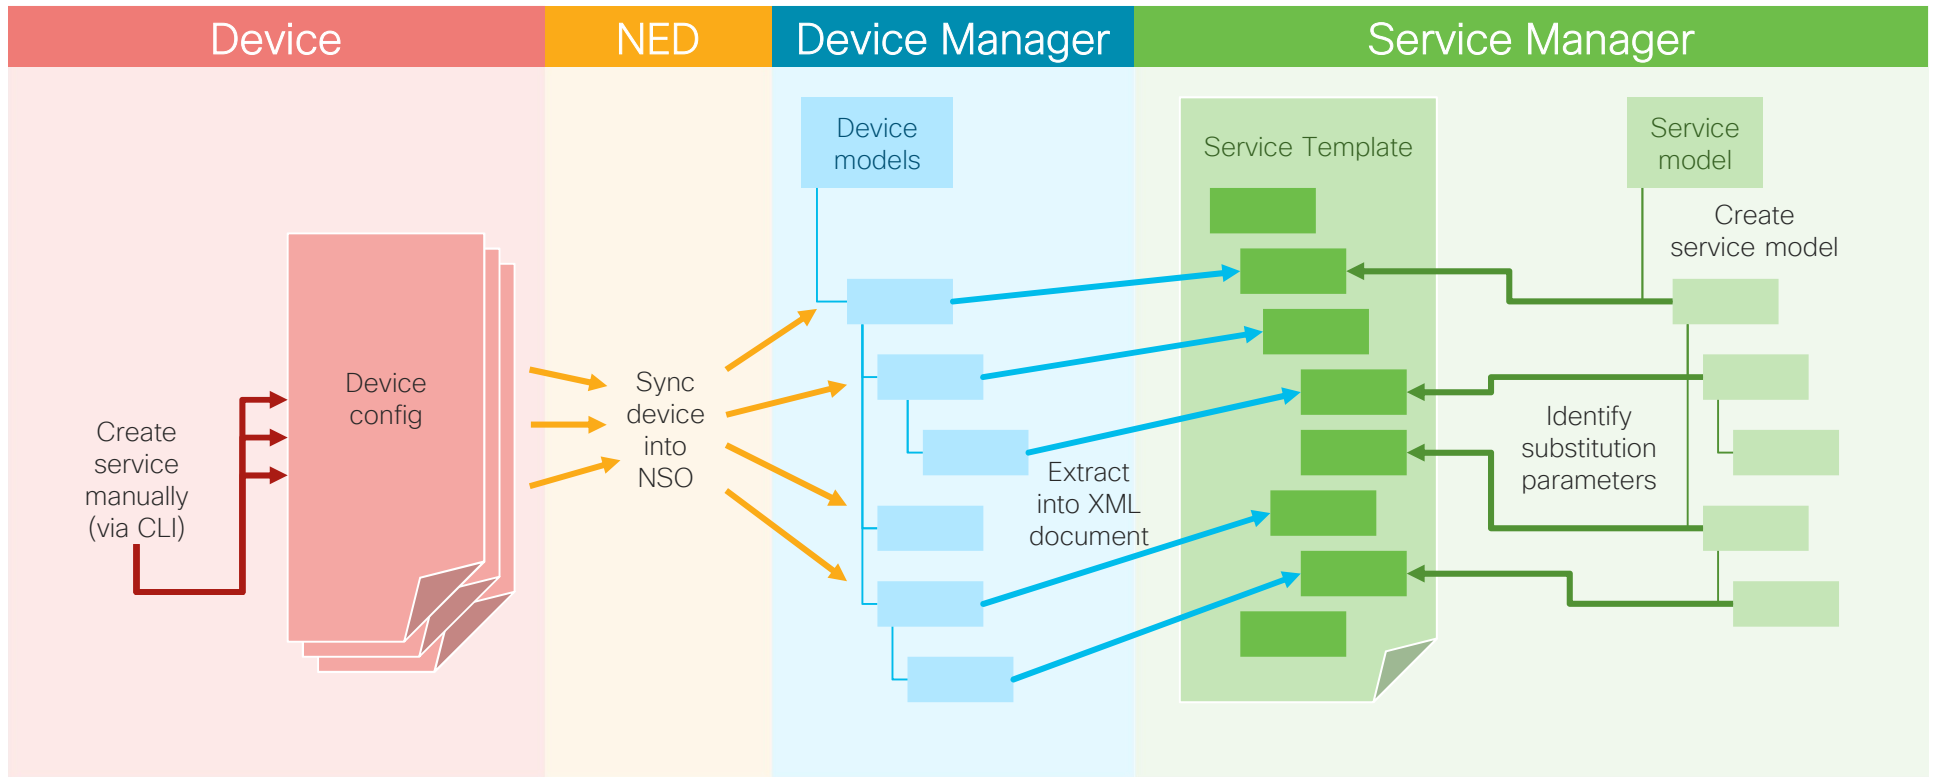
Device

NED

Device Manager

Service Manager

Create service manually (via CLI)

Device config

Sync device into NSO

Device models

Extract into XML document

Service Template

Service model

Create service model

Identify substitution parameters